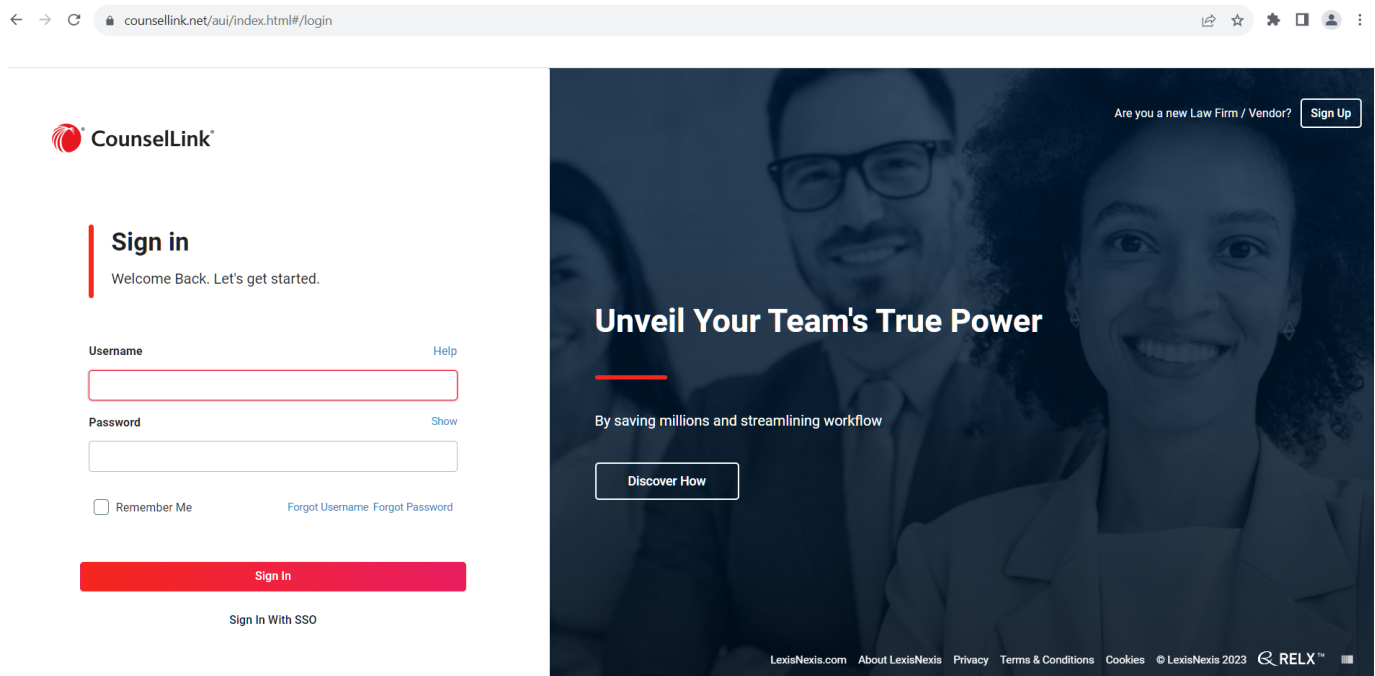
counsellink.net/aui/index.html#/login

CounselLink®

Sign in

Welcome Back. Let's get started.

Username Help

Password Show

Remember Me Forgot Username Forgot Password

Sign In

Sign In With SSO

Are you a new Law Firm / Vendor? Sign Up

Unveil Your Team's True Power

By saving millions and streamlining workflow

Discover How

LexisNexis.com About LexisNexis Privacy Terms & Conditions Cookies © LexisNexis 2023 RELX™